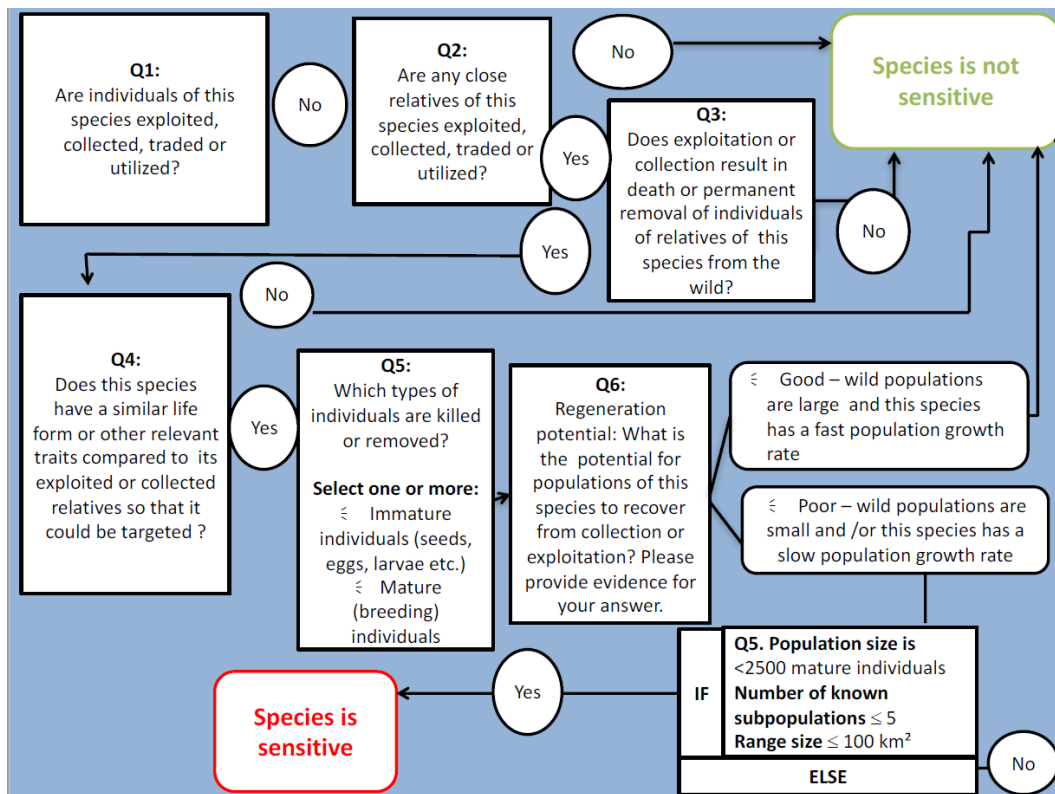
Q1:
Are individuals of this species exploited, collected, traded or utilized?

No

Q2:
Are any close relatives of this species exploited, collected, traded or utilized?

No

Species is not sensitive

Yes

Q3:
Does exploitation or collection result in death or permanent removal of individuals of relatives of this species from the wild?

No

Yes

No

Q4:
Does this species have a similar life form or other relevant traits compared to its exploited or collected relatives so that it could be targeted ?

Yes

Q5:
Which types of individuals are killed or removed?

Select one or more:
⚟ Immature individuals (seeds, eggs, larvae etc.)
⚟ Mature (breeding) individuals

Q6:
Regeneration potential: What is the potential for populations of this species to recover from collection or exploitation? Please provide evidence for your answer.

⚟ Good – wild populations are large and this species has a fast population growth rate

⚟ Poor – wild populations are small and /or this species has a slow population growth rate

Species is sensitive

Yes

IF

Q5. Population size is
<2500 mature individuals
Number of known subpopulations $\leq 5$
Range size $\leq 100$ km²

ELSE

No